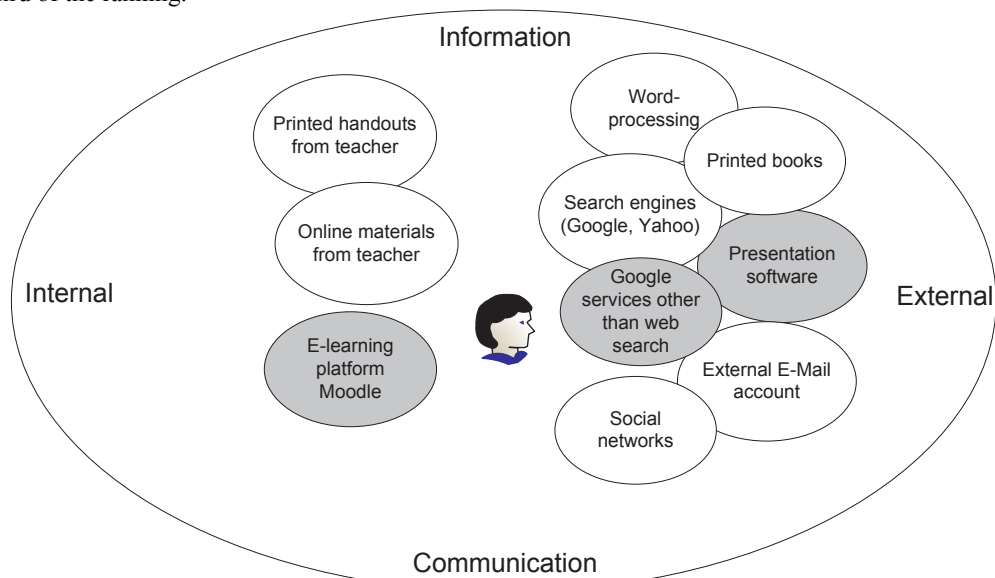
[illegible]nd of the ranking.

Information

Printed handouts from teacher

Online materials from teacher

E-learning platform Moodle

Word-processing

Printed books

Search engines (Google, Yahoo)

Presentation software

Google services other than web search

External E-Mail account

Social networks

Internal

External

Communication